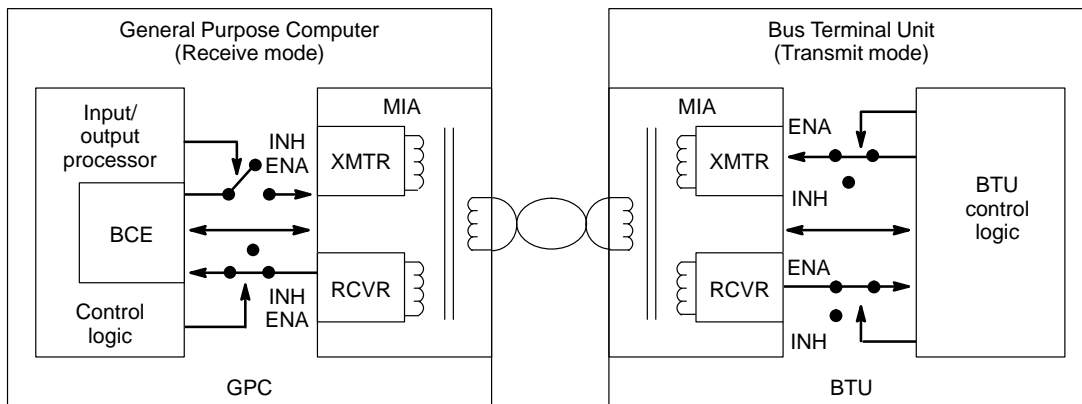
General Purpose Computer
(Receive mode)

Input/
output
processor

BCE

Control
logic

MIA

INH
ENA

XMTR

RCVR

INH
ENA

GPC

Bus Terminal Unit
(Transmit mode)

MIA

ENA

XMTR

INH

BTU
control
logic

ENA

RCVR

INH

BTU